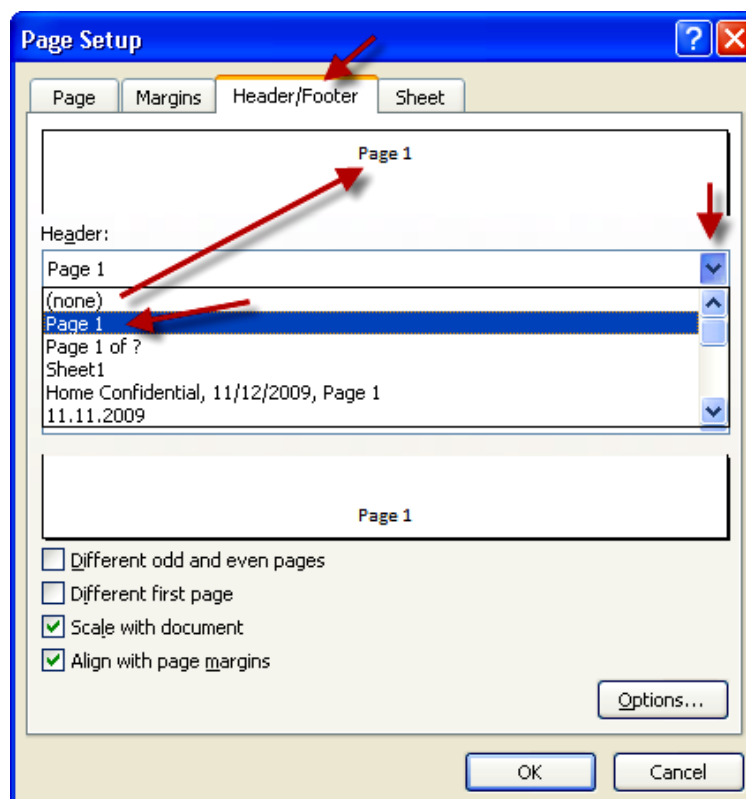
Page Setup

?

Page

Margins

Header/Footer

Sheet

Page 1

Header:

Page 1

(none)

Page 1

Page 1 of ?

Sheet1

Home Confidential, 11/12/2009, Page 1

11.11.2009

Page 1

Different odd and even pages

Different first page

Scale with document

Align with page margins

Options...

OK

Cancel